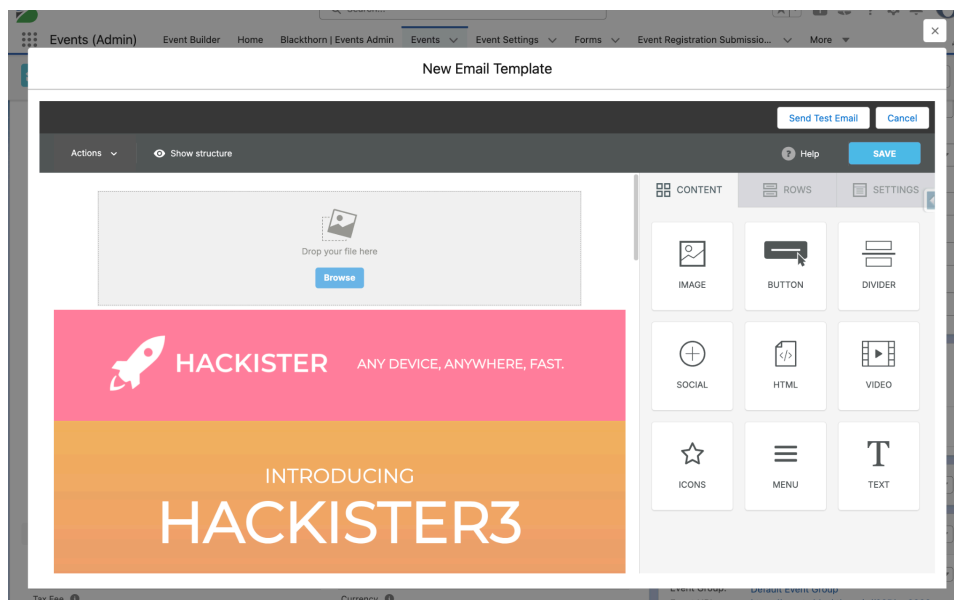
Events (Admin) Event Builder Home Blackthorn | Events Admin Events Event Settings Forms Event Registration Submissio... More

New Email Template

Send Test Email Cancel

Actions Show structure Help SAVE

CONTENT ROWS SETTINGS

Drop your file here
Browse

IMAGE BUTTON DIVIDER
SOCIAL HTML VIDEO
ICONS MENU TEXT

HACKISTER ANY DEVICE, ANYWHERE, FAST.

INTRODUCING
HACKISTER3

Event Group: Default Event Group
Tax Fee Currency